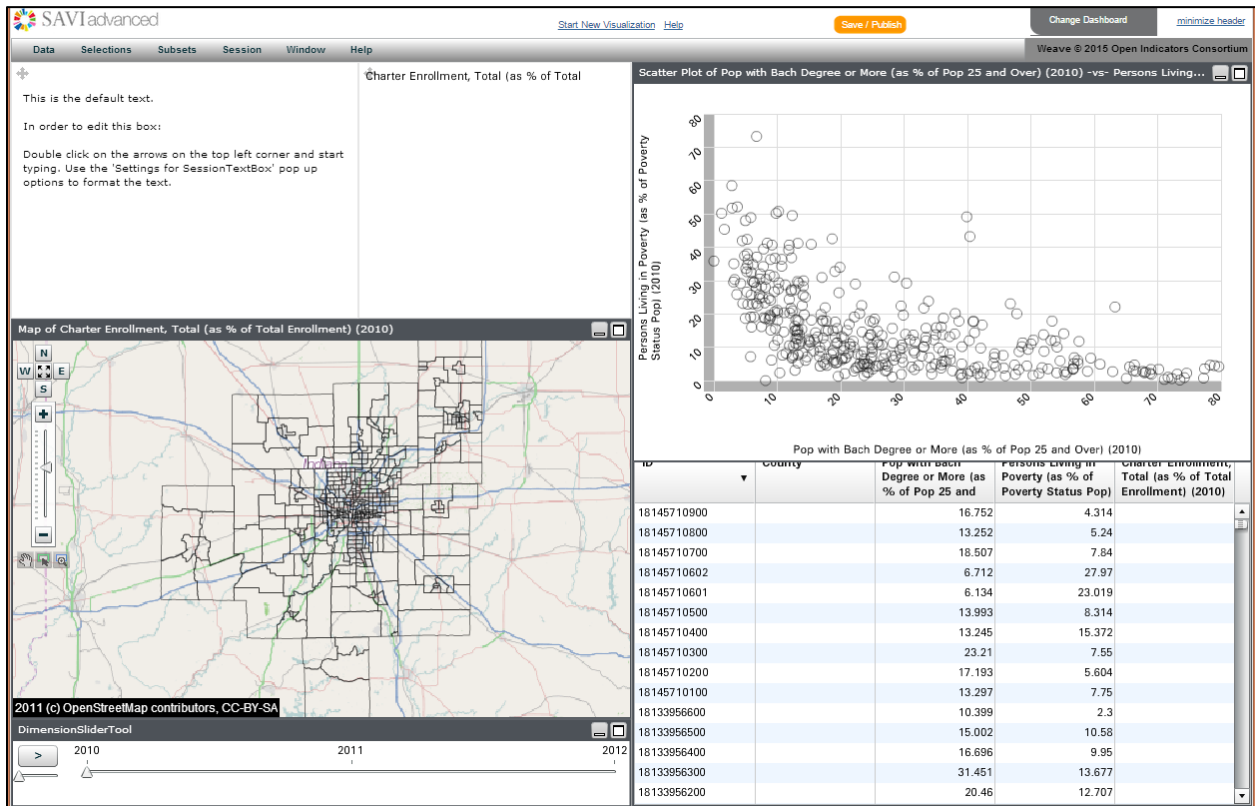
SAVI advanced

Start New Visualization Help

Save / Publish

Change Dashboard

minimize header

Data Selections Subsets Session Window Help

Weave © 2015 Open Indicators Consortium

This is the default text.

In order to edit this box:

Double click on the arrows on the top left corner and start typing. Use the 'Settings for SessionTextBox' pop up options to format the text.

Charter Enrollment, Total (as % of Total

Scatter Plot of Pop with Bach Degree or More (as % of Pop 25 and Over) (2010) -vs- Persons Living...

Persons Living in Poverty (as % of Poverty Status Pop) (2010)

80 70 60 50 40 30 20 10 0

0 10 20 30 40 50 60 70 80

Pop with Bach Degree or More (as % of Pop 25 and Over) (2010)

Map of Charter Enrollment, Total (as % of Total Enrollment) (2010)

N W E S

Indiana

2011 (c) OpenStreetMap contributors, CC-BY-SA

| ID | County | Pop with Bach Degree or More (as % of Pop 25 and | Persons Living in Poverty (as % of Poverty Status Pop) | Charter Enrollment, Total (as % of Total Enrollment) (2010) |
|---|---|---|---|---|
| 18145710900 | | 16.752 | 4.314 | |
| 18145710800 | | 13.252 | 5.24 | |
| 18145710700 | | 18.507 | 7.84 | |
| 18145710602 | | 6.712 | 27.97 | |
| 18145710601 | | 6.134 | 23.019 | |
| 18145710500 | | 13.993 | 8.314 | |
| 18145710400 | | 13.245 | 15.372 | |
| 18145710300 | | 23.21 | 7.55 | |
| 18145710200 | | 17.193 | 5.604 | |
| 18145710100 | | 13.297 | 7.75 | |
| 18133956600 | | 10.399 | 2.3 | |
| 18133956500 | | 15.002 | 10.58 | |
| 18133956400 | | 16.696 | 9.95 | |
| 18133956300 | | 31.451 | 13.677 | |
| 18133956200 | | 20.46 | 12.707 | |

DimensionSliderTool

>

2010 2011 2012